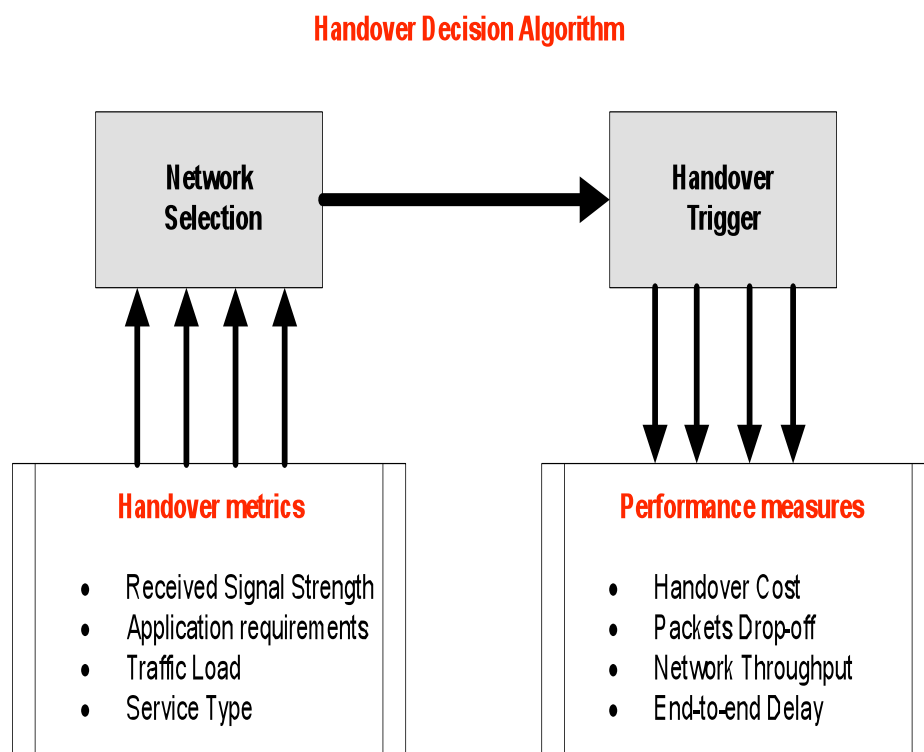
Handover Decision Algorithm

Network Selection

Handover Trigger

Handover metrics

- Received Signal Strength
- Application requirements
- Traffic Load
- Service Type

Performance measures

- Handover Cost
- Packets Drop-off
- Network Throughput
- End-to-end Delay